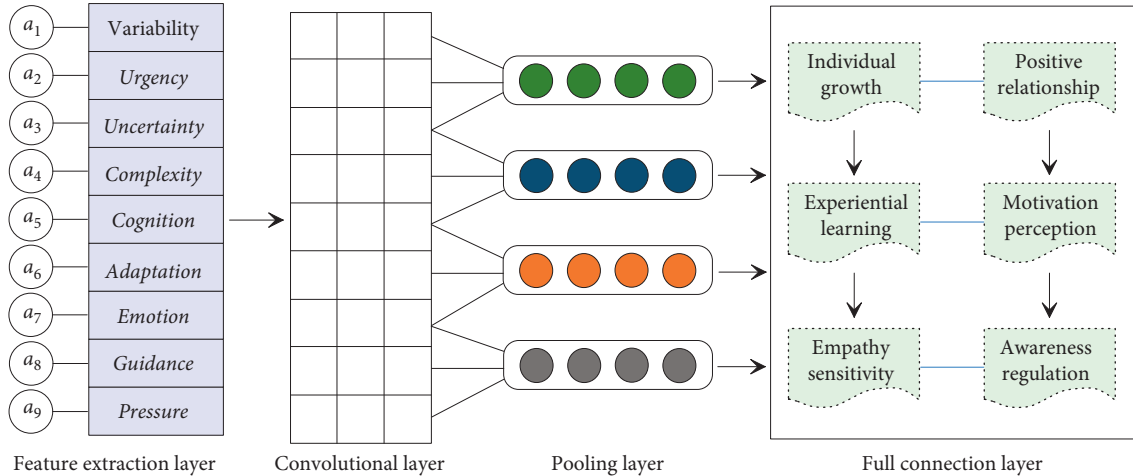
$a_1$ Variability
$a_2$ Urgency
$a_3$ Uncertainty
$a_4$ Complexity
$a_5$ Cognition
$a_6$ Adaptation
$a_7$ Emotion
$a_8$ Guidance
$a_9$ Pressure

Individual growth
Positive relationship
Experiential learning
Motivation perception
Empathy sensitivity
Awareness regulation

Feature extraction layer
Convolutional layer
Pooling layer
Full connection layer